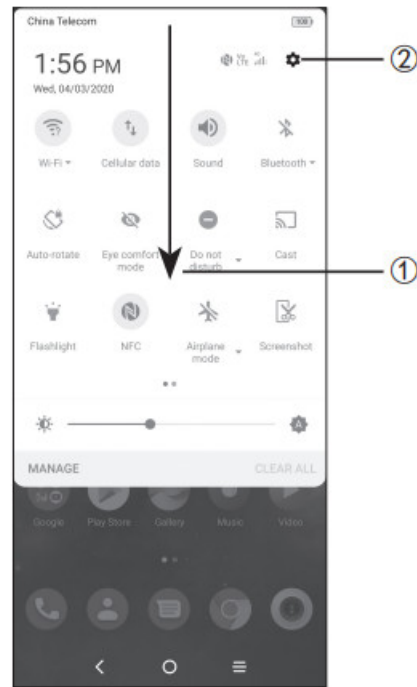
China Telecom

1:56 PM
Wed, 04/03/2020

②

Wi-Fi
Cellular data
Sound
Bluetooth

Auto-rotate
Eye comfort mode
Do not disturb
Cast

①

Flashlight
NFC
Airplane mode
Screenshot

MANAGE
CLEAR ALL

Google
Play Store
Gallery
Music
Video